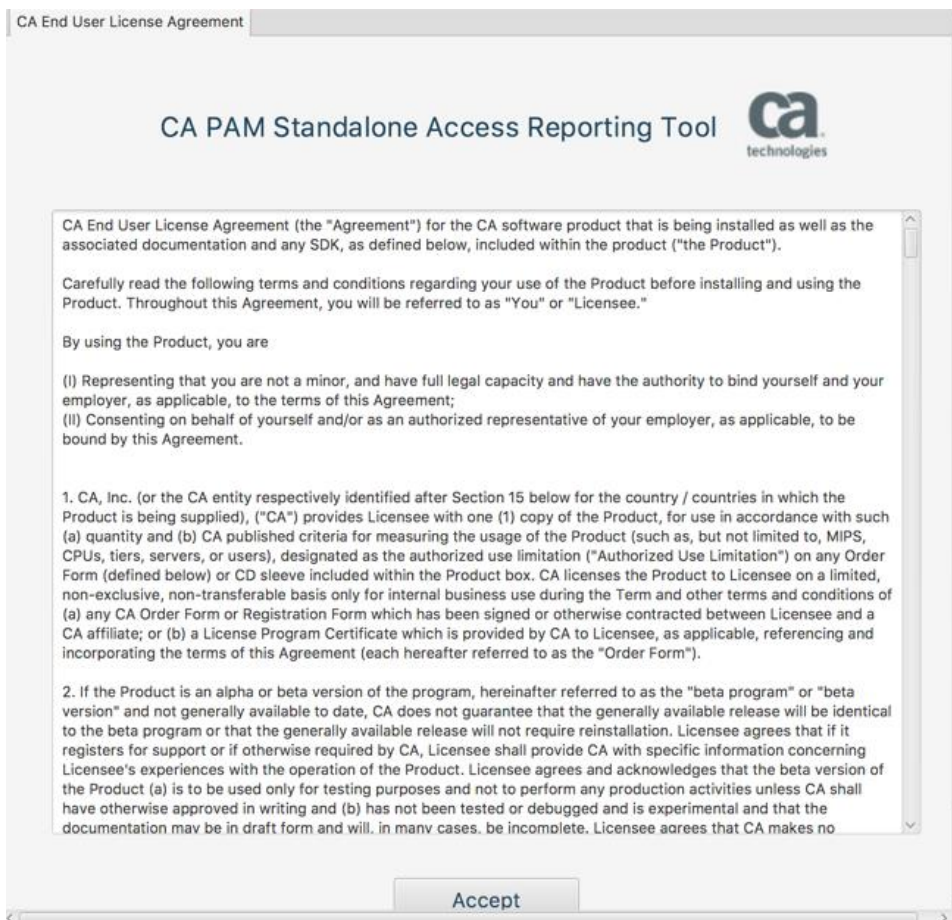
CA End User License Agreement

CA PAM Standalone Access Reporting Tool

ca technologies

CA End User License Agreement (the "Agreement") for the CA software product that is being installed as well as the associated documentation and any SDK, as defined below, included within the product ("the Product").

Carefully read the following terms and conditions regarding your use of the Product before installing and using the Product. Throughout this Agreement, you will be referred to as "You" or "Licensee."

By using the Product, you are

(I) Representing that you are not a minor, and have full legal capacity and have the authority to bind yourself and your employer, as applicable, to the terms of this Agreement;
(II) Consenting on behalf of yourself and/or as an authorized representative of your employer, as applicable, to be bound by this Agreement.

1. CA, Inc. (or the CA entity respectively identified after Section 15 below for the country / countries in which the Product is being supplied), ("CA") provides Licensee with one (1) copy of the Product, for use in accordance with such (a) quantity and (b) CA published criteria for measuring the usage of the Product (such as, but not limited to, MIPS, CPUs, tiers, servers, or users), designated as the authorized use limitation ("Authorized Use Limitation") on any Order Form (defined below) or CD sleeve included within the Product box. CA licenses the Product to Licensee on a limited, non-exclusive, non-transferable basis only for internal business use during the Term and other terms and conditions of (a) any CA Order Form or Registration Form which has been signed or otherwise contracted between Licensee and a CA affiliate; or (b) a License Program Certificate which is provided by CA to Licensee, as applicable, referencing and incorporating the terms of this Agreement (each hereafter referred to as the "Order Form").

2. If the Product is an alpha or beta version of the program, hereinafter referred to as the "beta program" or "beta version" and not generally available to date, CA does not guarantee that the generally available release will be identical to the beta program or that the generally available release will not require reinstallation. Licensee agrees that if it registers for support or if otherwise required by CA, Licensee shall provide CA with specific information concerning Licensee's experiences with the operation of the Product. Licensee agrees and acknowledges that the beta version of the Product (a) is to be used only for testing purposes and not to perform any production activities unless CA shall have otherwise approved in writing and (b) has not been tested or debugged and is experimental and that the documentation may be in draft form and will, in many cases, be incomplete. Licensee agrees that CA makes no

Accept